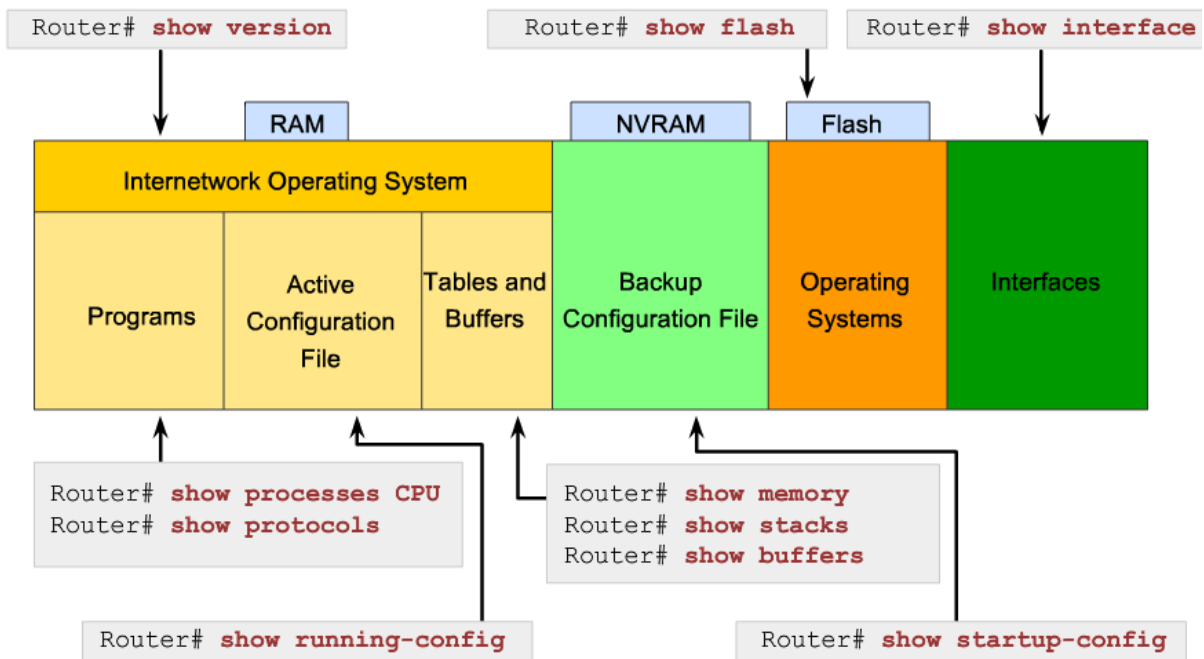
Router# show version

Router# show flash

Router# show interface

RAM

NVRAM

Flash

Internetwork Operating System

Programs

Active Configuration File

Tables and Buffers

Backup Configuration File

Operating Systems

Interfaces

Router# show processes CPU
Router# show protocols

Router# show memory
Router# show stacks
Router# show buffers

Router# show running-config

Router# show startup-config